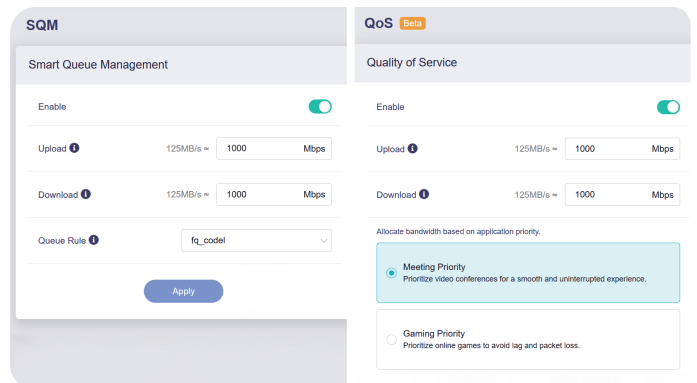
SQM

Smart Queue Management

Enable

Upload

125MB/s ≈ 1000 Mbps

Download

125MB/s ≈ 1000 Mbps

Queue Rule

fq_codel

Apply

QoS Beta

Quality of Service

Enable

Upload

125MB/s ≈ 1000 Mbps

Download

125MB/s ≈ 1000 Mbps

Allocate bandwidth based on application priority.

Meeting Priority
Prioritize video conferences for a smooth and uninterrupted experience.

Gaming Priority
Prioritize online games to avoid lag and packet loss.